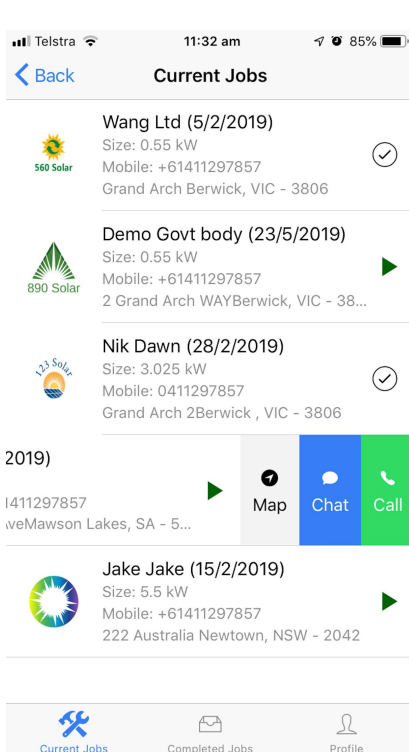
Telstra 11:32 am 85%

Back Current Jobs

560 Solar
Wang Ltd (5/2/2019)
Size: 0.55 kW
Mobile: +61411297857
Grand Arch Berwick, VIC - 3806

890 Solar
Demo Govt body (23/5/2019)
Size: 0.55 kW
Mobile: +61411297857
2 Grand Arch WAYBerwick, VIC - 38...

123 Solar
Nik Dawn (28/2/2019)
Size: 3.025 kW
Mobile: 0411297857
Grand Arch 2Berwick , VIC - 3806

2019)
1411297857
veMawson Lakes, SA - 5...

Map Chat Call

Jake Jake (15/2/2019)
Size: 5.5 kW
Mobile: +61411297857
222 Australia Newtown, NSW - 2042

Current Jobs Completed Jobs Profile